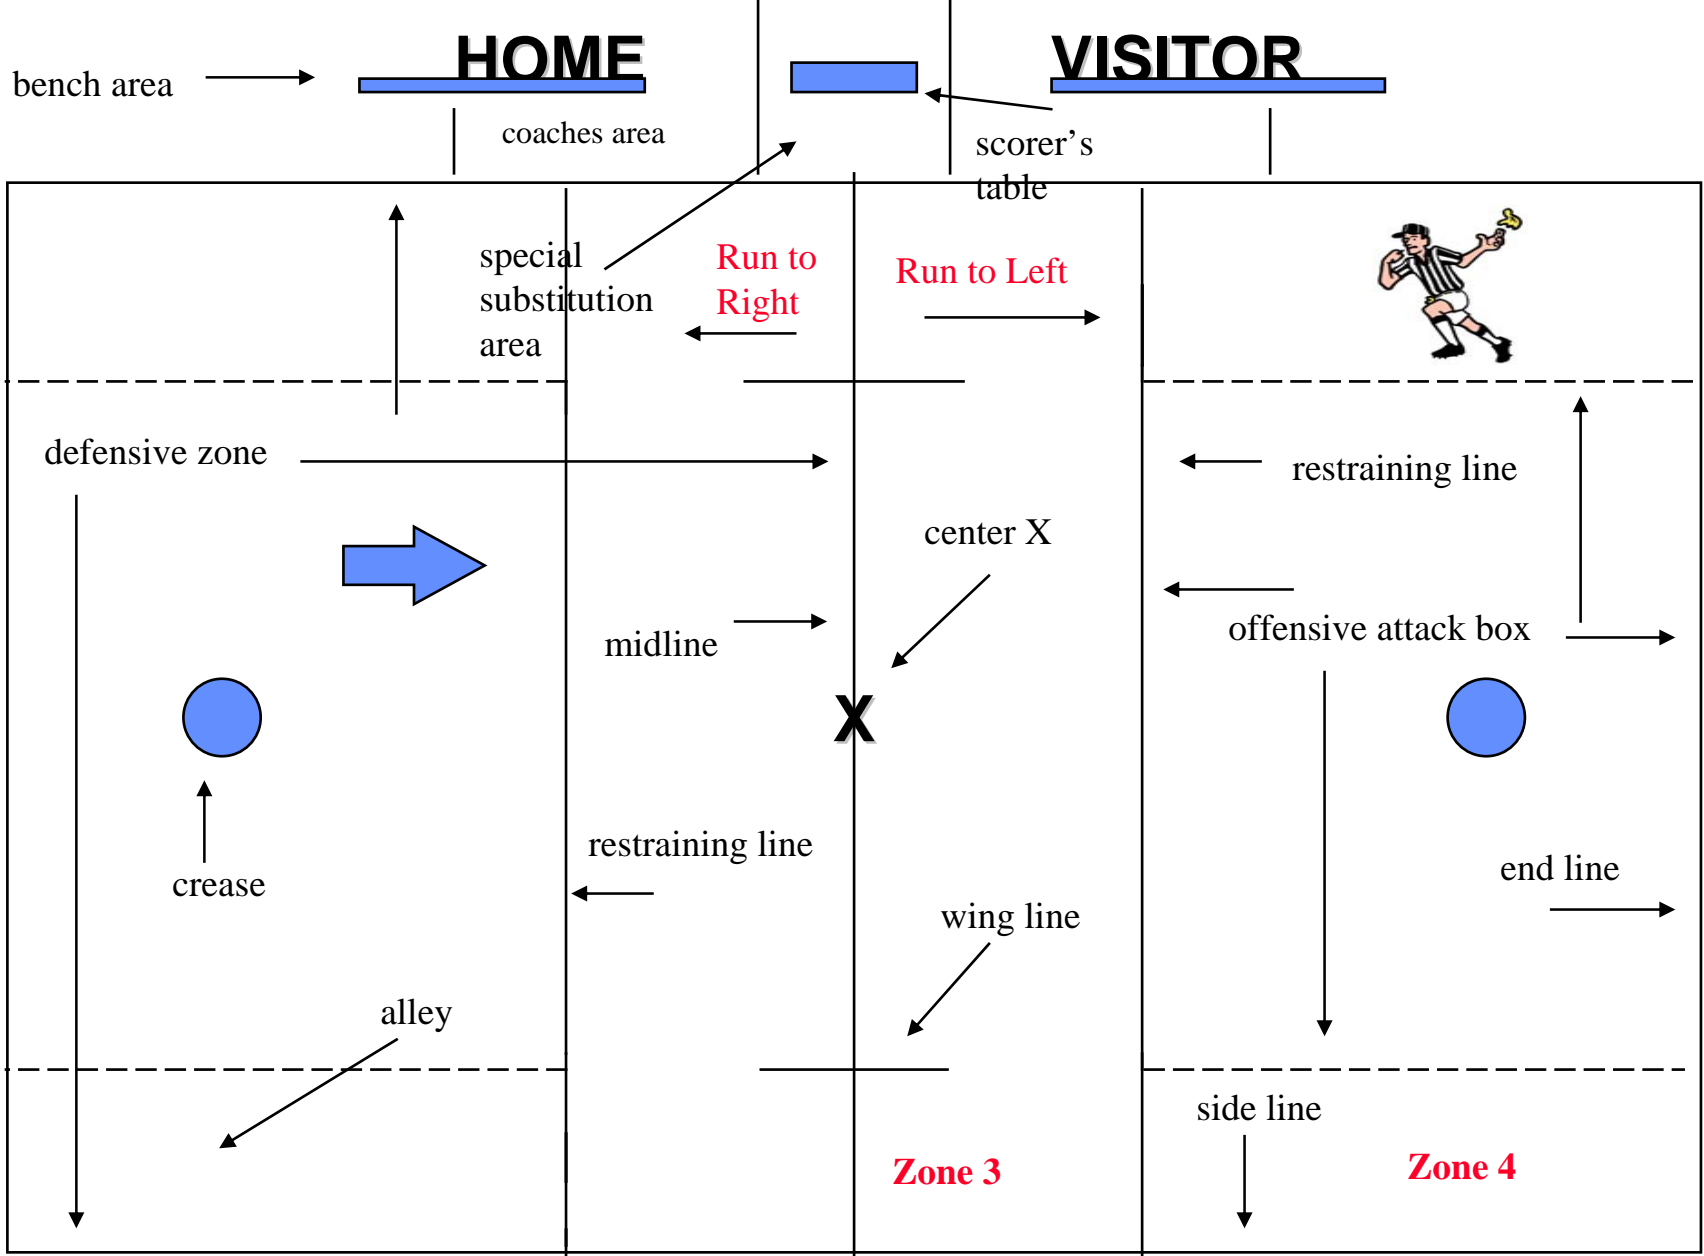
bench area

HOME

VISITOR

coaches area

scorer's table

special substitution area

Run to Right

Run to Left

defensive zone

restraining line

center X

midline

offensive attack box

X

restraining line

crease

end line

wing line

alley

side line

Zone 3

Zone 4